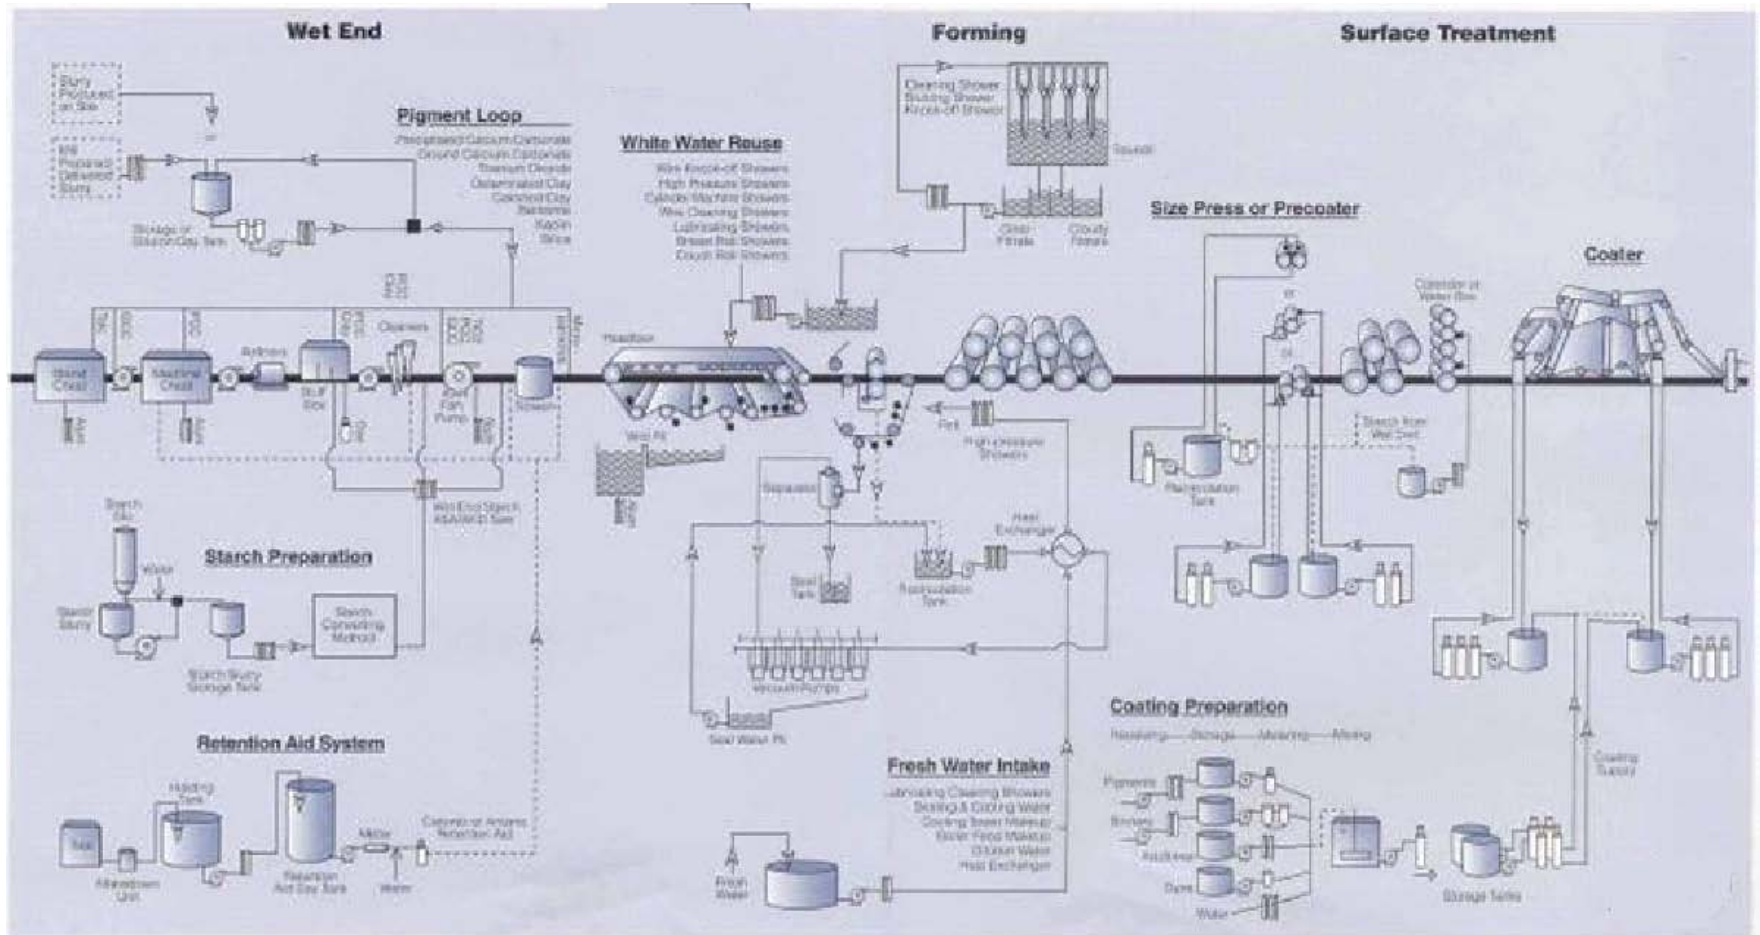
Wet End

Forming

Surface Treatment

Slurry Produced on Site

Mill Prepared Delivered Slurry

Pigment Loop

Precipitated Calcium Carbonate
Ground Calcium Carbonate
Titanium Dioxide
Delaminated Clay
Calcined Clay
Bentonite
Kaolin
Silica

Storage or Slurry Clay Tank

White Water Reuse

Wire Knock-off Showers
High Pressure Showers
Cylinder Machine Showers
Wire Cleaning Showers
Lubricating Showers
Breast Roll Showers
Couch Roll Showers

Cleaning Shower
Stuffing Shower
Knock-off Shower

Saveall

Clear Filtrate

Cloudy Filtrate

Size Press or Precoater

Coater

Calendar or Water Box

Stock Chest

Machine Chest

Refiners

Stuff Box

Cleaners

Headbox

Wire Pit

Screen

Fan Pump

Separator

Seal Tank

Recirculation Tank

Heat Exchanger

High-pressure Showers

Starch from Wet End

Recirculation Tank

Wet End Starch ASA/AKD Tank

Starch Preparation

Starch Silo

Water

Starch Slurry

Starch Converting Method

Starch Slurry Storage Tank

Vacuum Pumps

Seal Water Pit

Retention Aid System

Tote

Holding Tank

Makedown Unit

Retention Aid Day Tank

Mixer

Water

Cationic or Anionic Retention Aid

Fresh Water Intake

Lubricating Cleaning Showers
Sealing & Cooling Water
Cooling Tower Makeup
Boiler Feed Makeup
Chiller Water
Heat Exchanger

Fresh Water

Coating Preparation

Receiving — Storage — Metering — Mixing

Pigments

Binders

Additives

Dyes

Water

Storage Tanks

Coating Supply